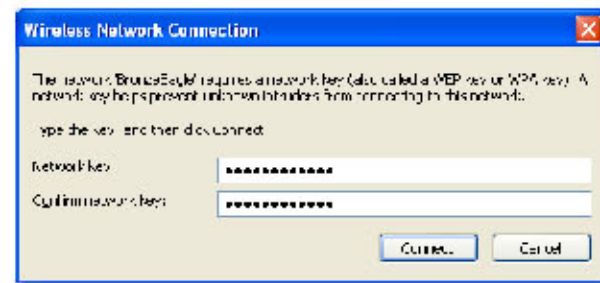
Wireless Network Connection

The network 'BronzeEagle' requires a network key (also called a WEP key or WPA key). A network key helps prevent unknown intruders from connecting to this network.

Type the key, and then click Connect.

Network key: ●●●●●●●●●●●●

Confirm network key: ●●●●●●●●●●●●

Connect Cancel